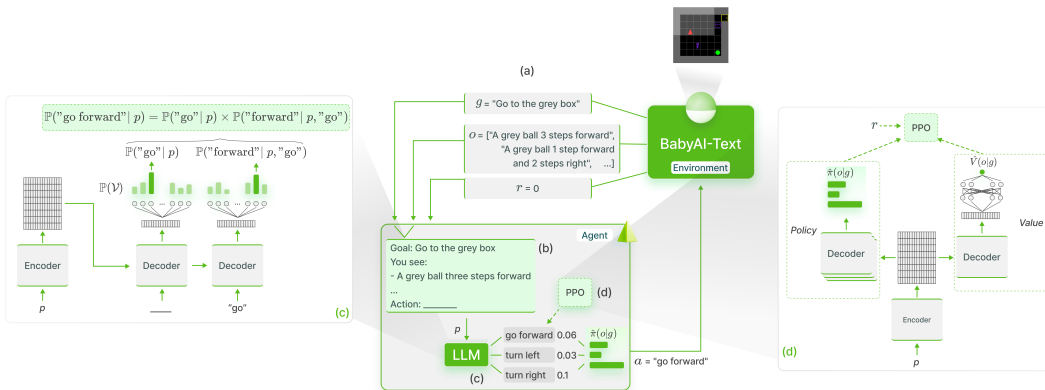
(a)

$g$ = "Go to the grey box"

$o$ = ["A grey ball 3 steps forward", "A grey ball 1 step forward and 2 steps right", ...]

$r$ = 0

BabyAI-Text

Environment

$\mathbb{P}(\text{"go forward"} \mid p) = \mathbb{P}(\text{"go"} \mid p) \times \mathbb{P}(\text{"forward"} \mid p, \text{"go"})$

$\widehat{\mathbb{P}(\text{"go"} \mid p)}$ $\widehat{\mathbb{P}(\text{"forward"} \mid p, \text{"go"})}$

$\mathbb{P}(\mathcal{V})$

Encoder

Decoder

Decoder

$p$

____

"go"

(c)

Agent

Goal: Go to the grey box
You see:
- A grey ball three steps forward
...
Action: ______

(b)

PPO

(d)

$p$

LLM

go forward 0.06

turn left 0.03

turn right 0.1

$\hat{\pi}(o|g)$

$a$ = "go forward"

(c)

$r$

PPO

$\hat{\pi}(o|g)$

$\hat{V}(o|g)$

Policy

Value

Decoder

Decoder

Encoder

$p$

(d)